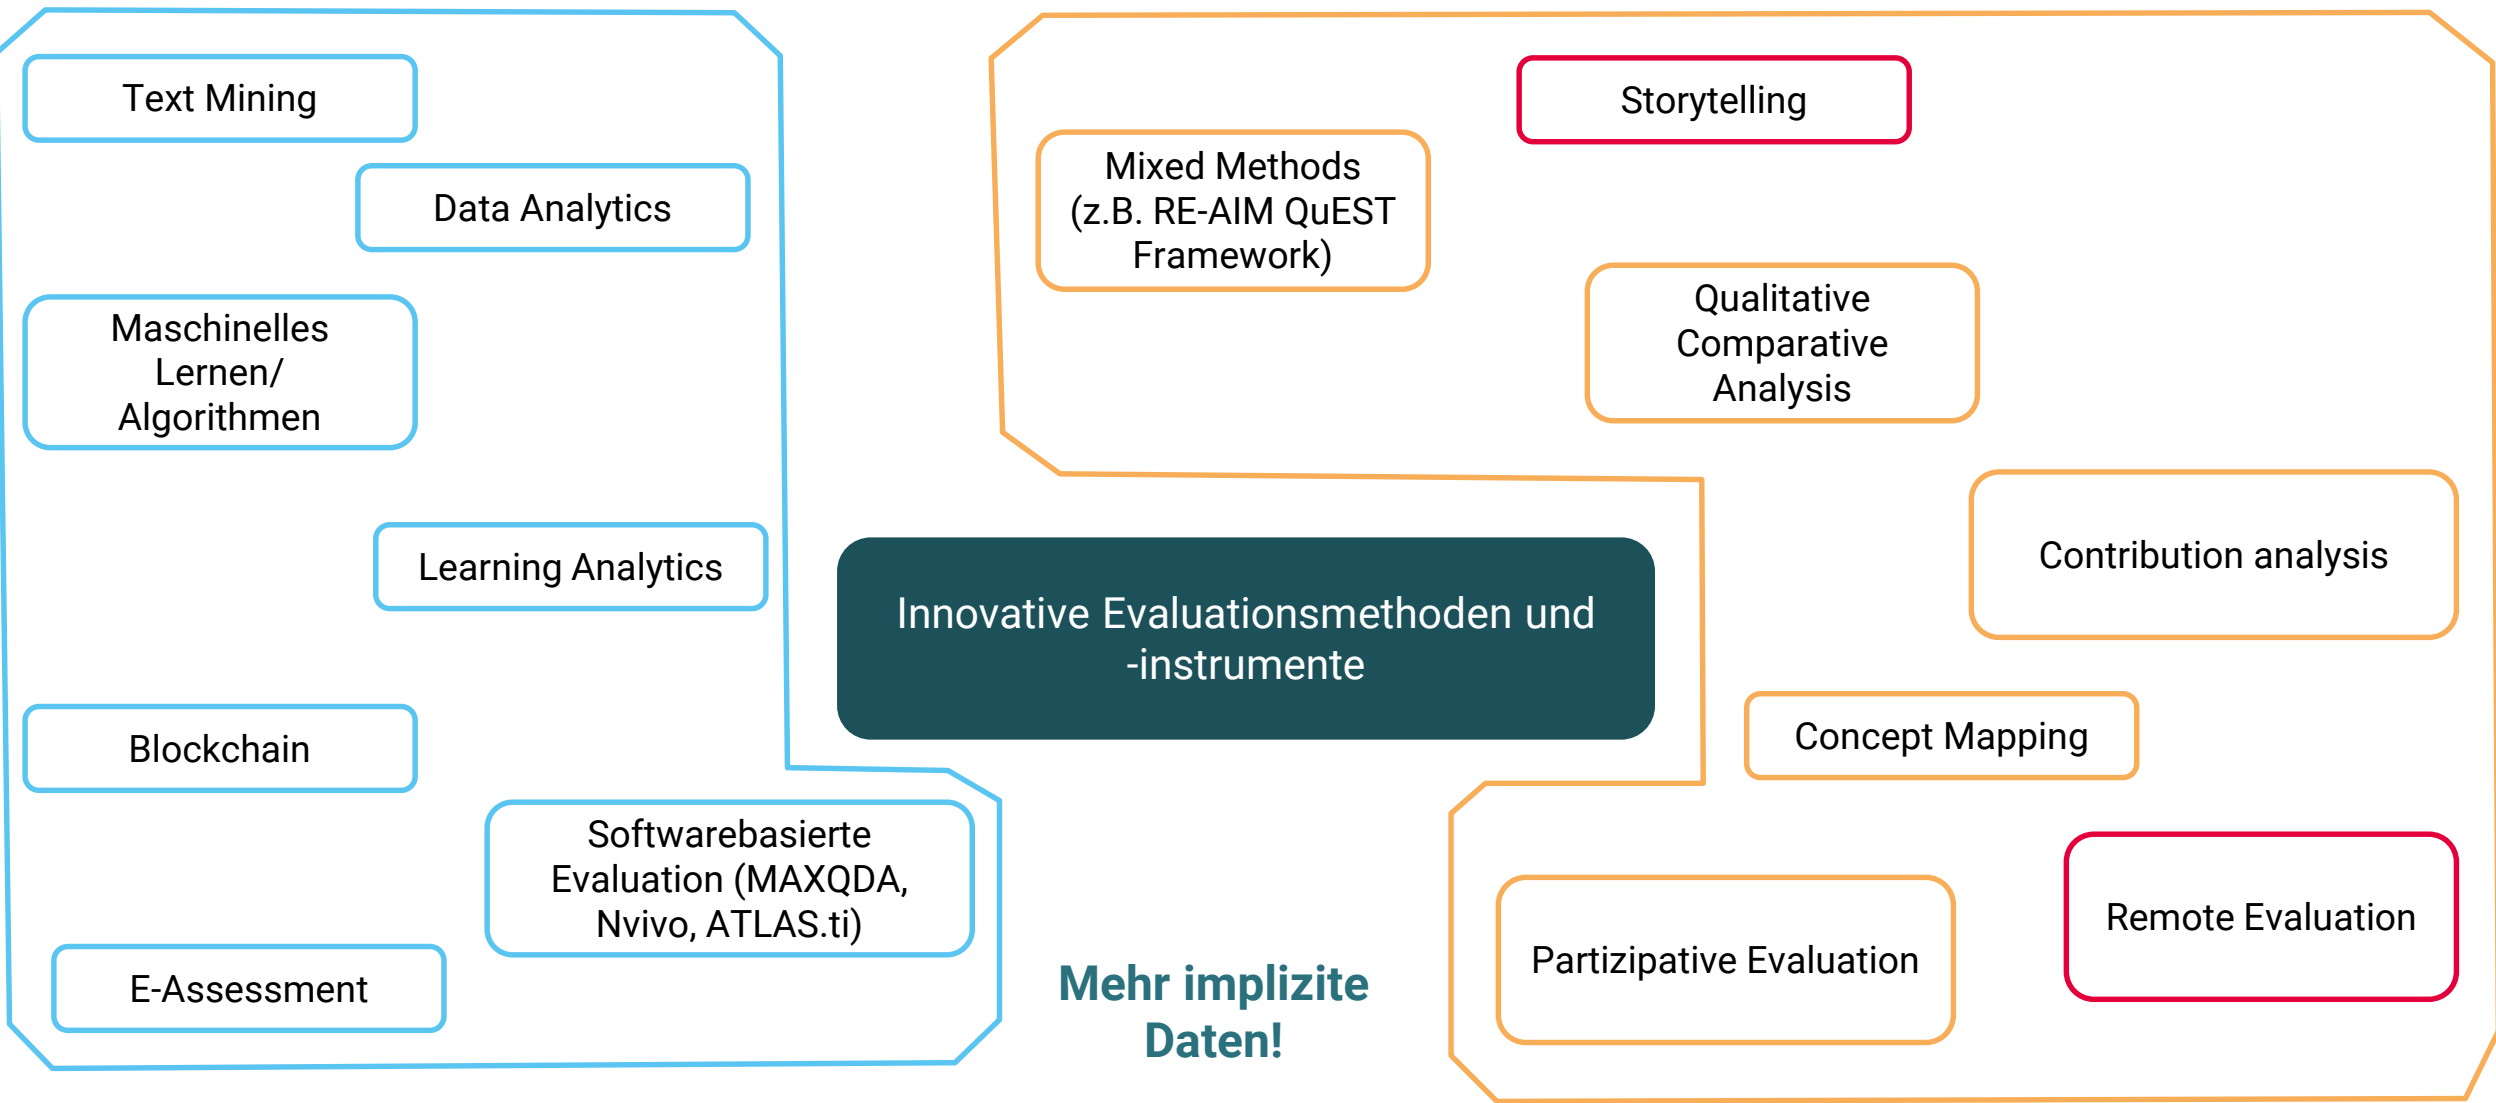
Text Mining

Data Analytics

Maschinelles Lernen/ Algorithmen

Learning Analytics

Blockchain

Softwarebasierte Evaluation (MAXQDA, Nvivo, ATLAS.ti)

E-Assessment

Storytelling

Mixed Methods (z.B. RE-AIM QuEST Framework)

Qualitative Comparative Analysis

Innovative Evaluationsmethoden und -instrumente

Contribution analysis

Concept Mapping

Remote Evaluation

Partizipative Evaluation

Mehr implizite Daten!